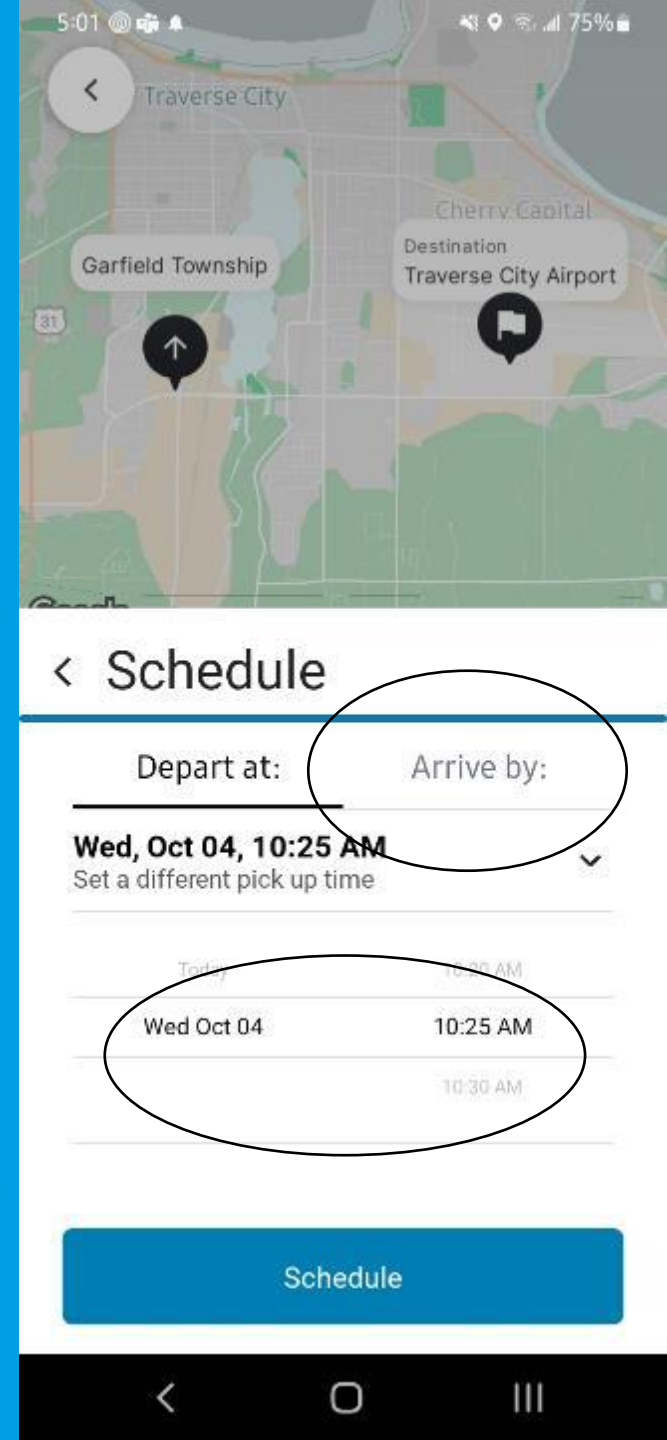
5:01 75%

Traverse City

Cherry Capital

Garfield Township

Destination
Traverse City Airport

31

< Schedule

Depart at:

Arrive by:

Wed, Oct 04, 10:25 AM
Set a different pick up time

Today 10:20 AM

Wed Oct 04 10:25 AM

10:30 AM

Schedule